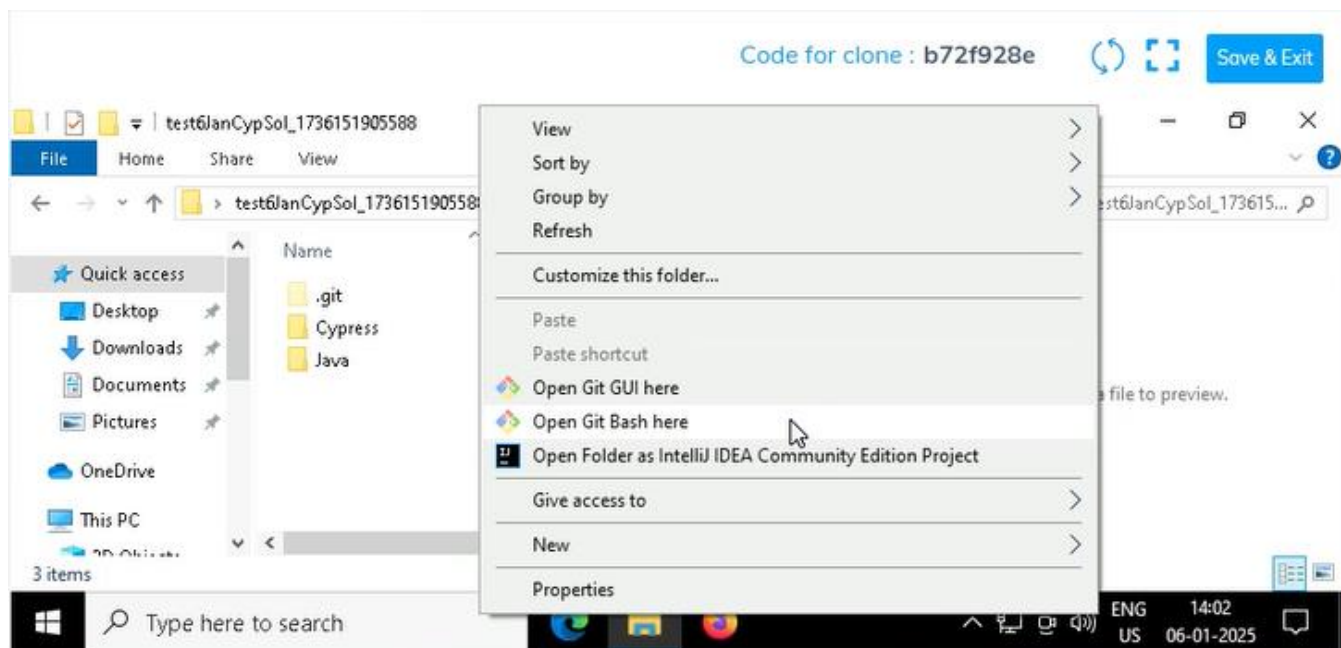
Code for clone : b72f928e

Save & Exit

test6JanCypSol_1736151905588

File Home Share View

test6JanCypSol_1736151905588

est6JanCypSol_173615...

Name

Quick access

Desktop

Downloads

Documents

Pictures

OneDrive

This PC

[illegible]

3 items

.git

Cypress

Java

View

Sort by

Group by

Refresh

Customize this folder...

Paste

Paste shortcut

Open Git GUI here

Open Git Bash here

Open Folder as IntelliJ IDEA Community Edition Project

Give access to

New

Properties

a file to preview.

Type here to search

ENG US

14:02 06-01-2025